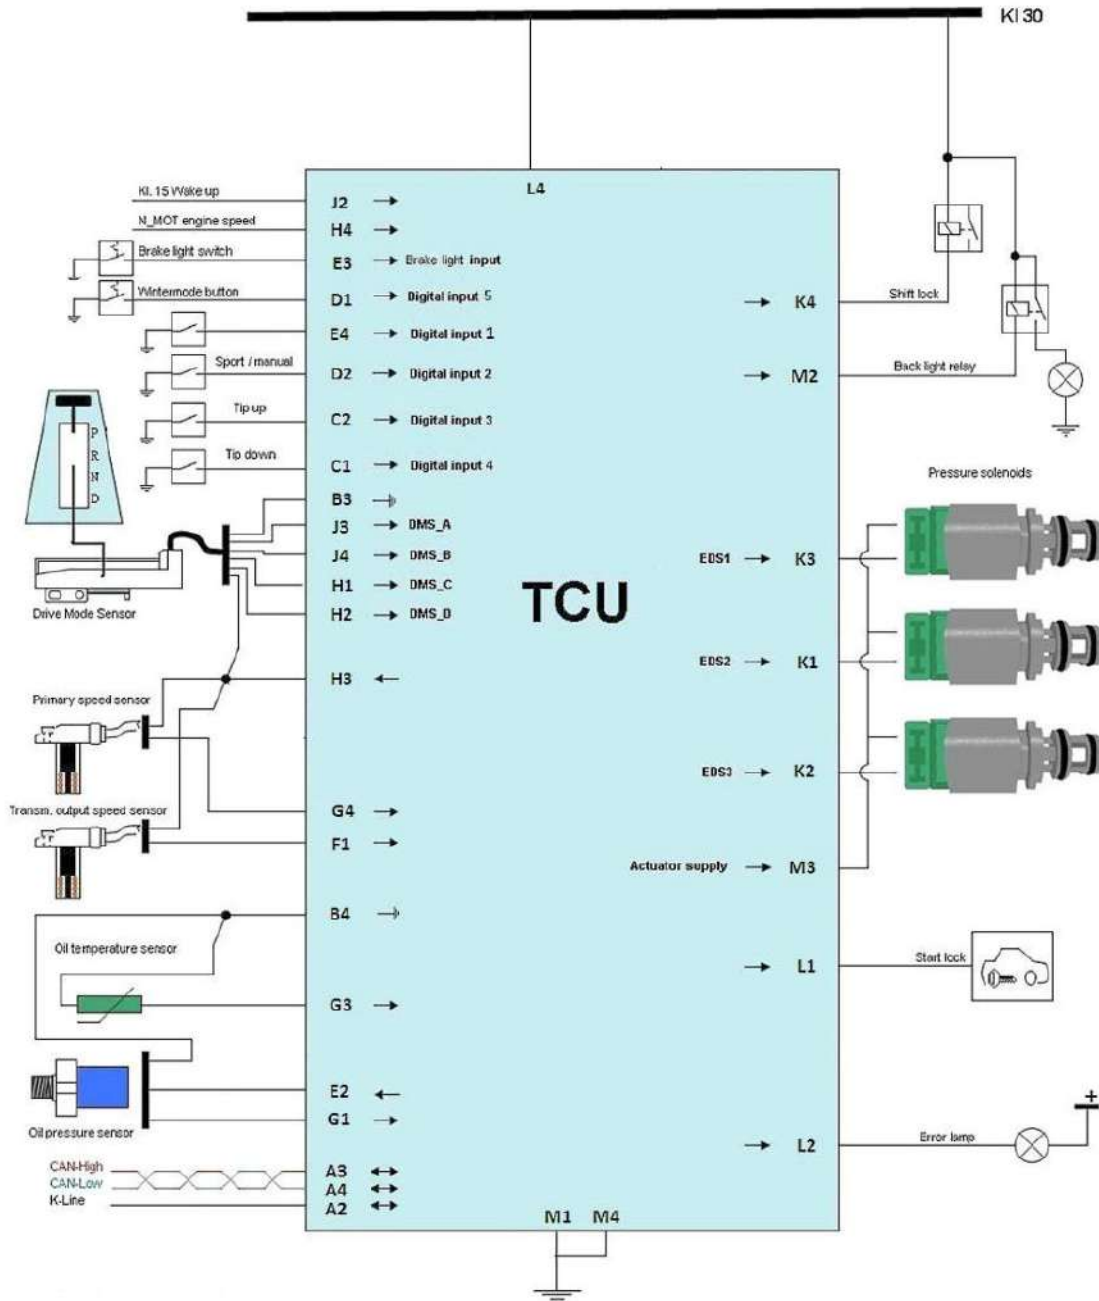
Kl 30

L4

Kl. 15 Wake up
J2 →

N_MOT engine speed
H4 →

Brake light switch
E3 → Brake light input

Wintermode button
D1 → Digital input 5

E4 → Digital input 1

Sport / manual
D2 → Digital input 2

Tip up
C2 → Digital input 3

Tip down
C1 → Digital input 4

P
R
N
D

B3

J3 → DMS_A
J4 → DMS_B
H1 → DMS_C
H2 → DMS_D

Drive Mode Sensor

TCU

H3 ←

Primary speed sensor

Transm. output speed sensor

G4 →
F1 →

B4

Oil temperature sensor

G3 →

E2 ←
G1 →

Oil pressure sensor

CAN-High
CAN-Low
K-Line

A3 ↔
A4 ↔
A2 ↔

M1 M4

→ K4
Shift lock

→ M2
Back light relay

Pressure solenoids

EDS1 → K3

EDS2 → K1

EDS3 → K2

Actuator supply → M3

→ L1
Start lock

→ L2
Error lamp

+